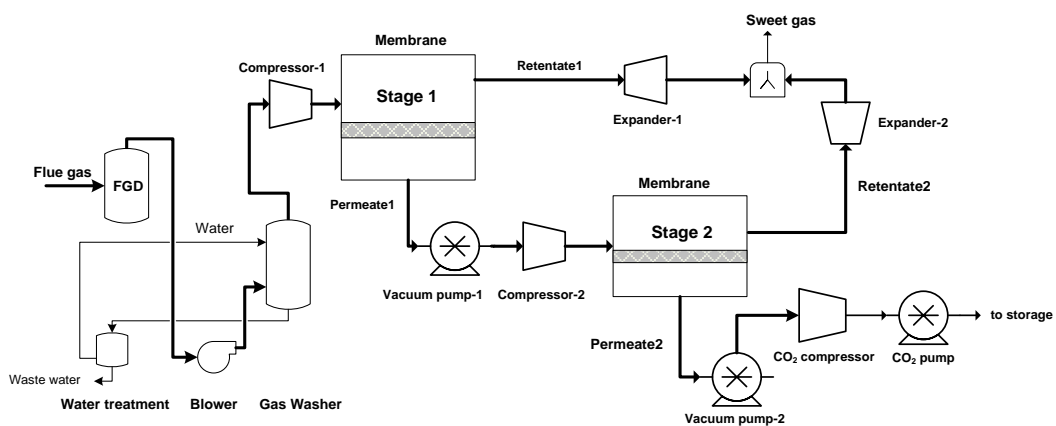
Membrane

Sweet gas

Compressor-1

Retentate1

Stage 1

Expander-1

Expander-2

Flue gas

FGD

Membrane

Retentate2

Permeate1

Water

Stage 2

Vacuum pump-1

Compressor-2

to storage

Permeate2

$CO_2$ compressor

$CO_2$ pump

Waste water

Water treatment

Blower

Gas Washer

Vacuum pump-2